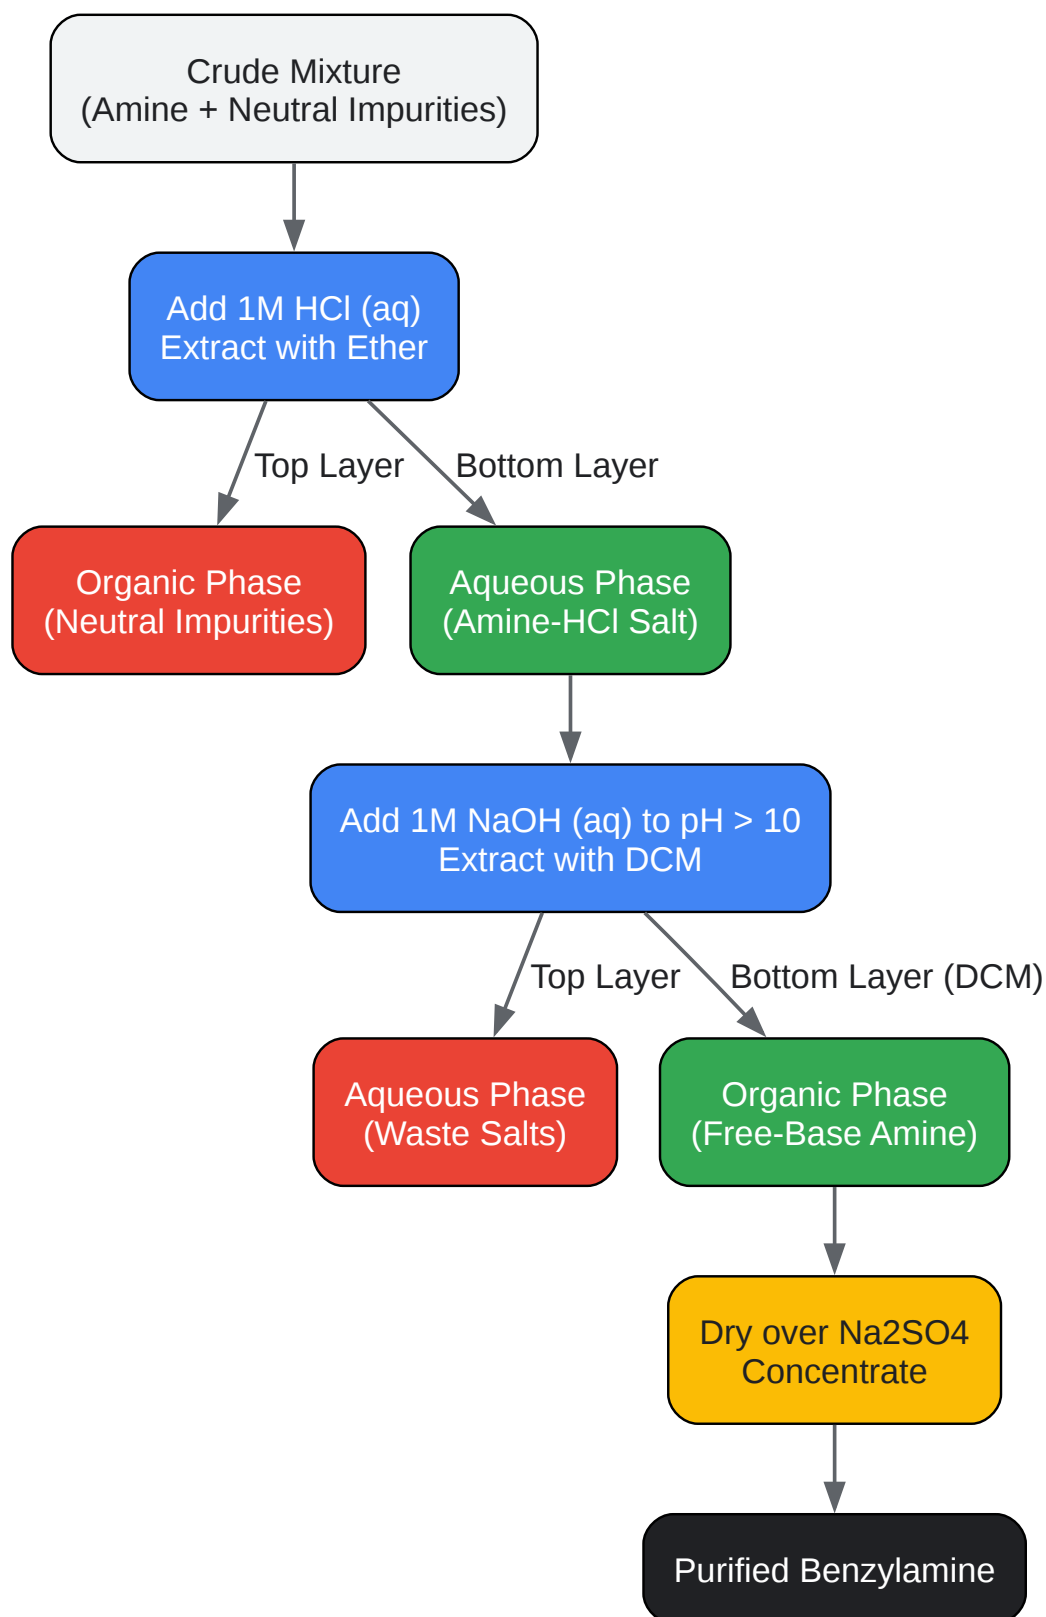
Crude Mixture
(Amine + Neutral Impurities)

Add 1M HCl (aq)
Extract with Ether

Top Layer

Bottom Layer

Organic Phase
(Neutral Impurities)

Aqueous Phase
(Amine-HCl Salt)

Add 1M NaOH (aq) to pH > 10
Extract with DCM

Top Layer

Bottom Layer (DCM)

Aqueous Phase
(Waste Salts)

Organic Phase
(Free-Base Amine)

Dry over Na2SO4
Concentrate

Purified Benzylamine